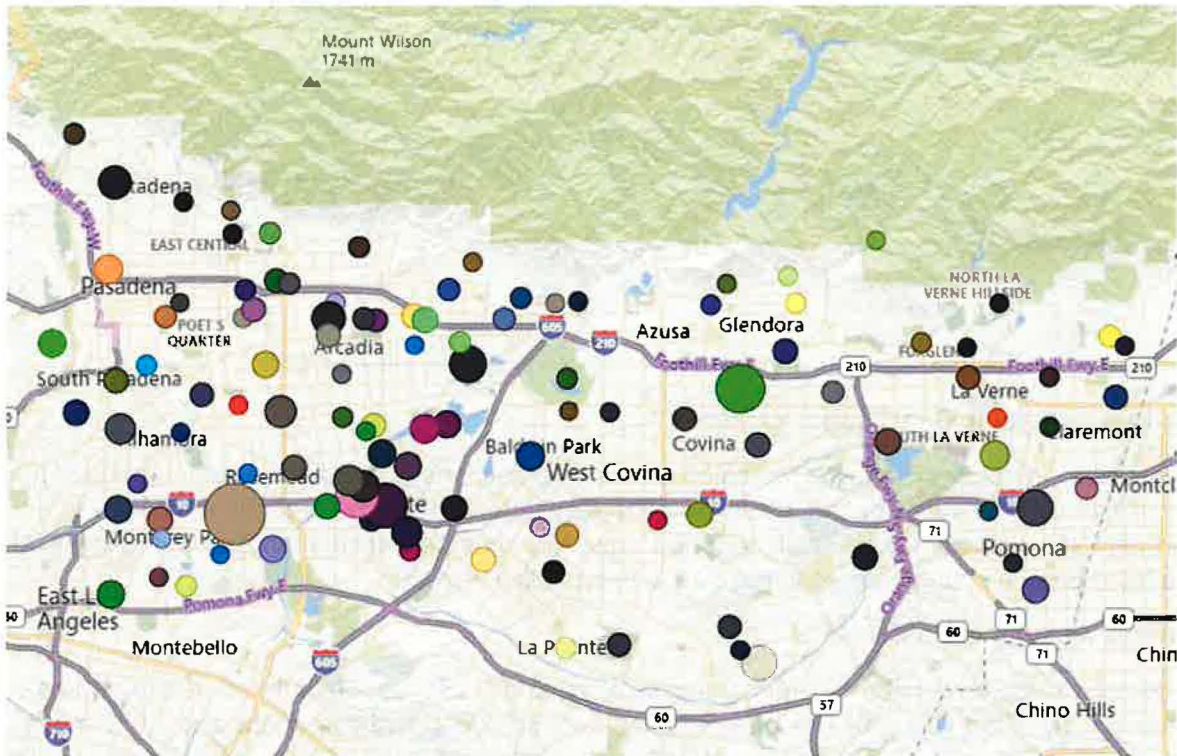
Mount Wilson
1741 m

Foothill Fwy W
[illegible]adena
EAST CENTRAL
Pasadena
POET'S QUARTER
Arcadia
605
210
Azusa
Glendora
NORTH LA VERNE HILLSIDE
Foothill Fwy E
210
FOXGLEN
210
La Verne
South P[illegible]adena
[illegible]hambra
Bald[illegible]in Park
West Covina
Covina
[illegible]UTH LA VERNE
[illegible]aremont
R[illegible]emead
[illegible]te
10
10
71
Montcl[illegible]
Mont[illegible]ey Pa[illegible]
Pomona
East L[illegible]
Angeles
Pomona Fwy E
10
Montebello
605
La P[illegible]nte
60
71
60
71
Chin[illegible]
710
60
57
Chino Hills